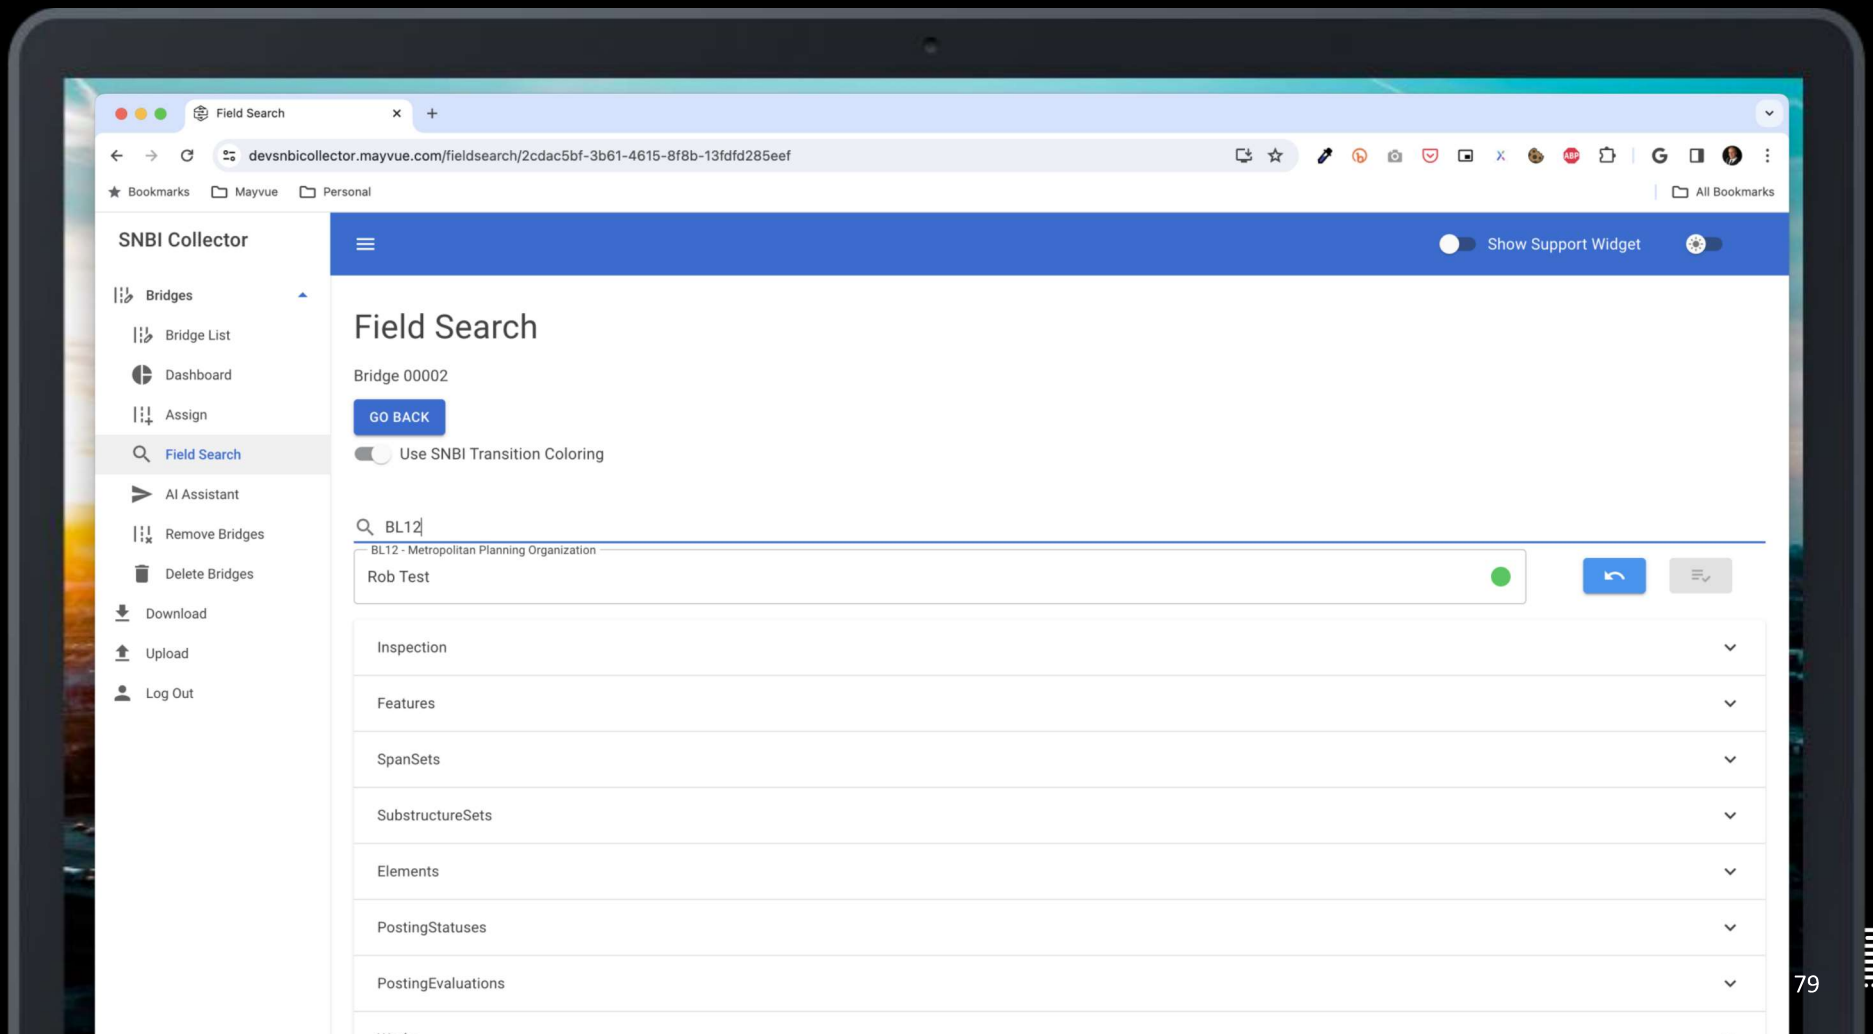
Field Search

devsnbicollector.mayvue.com/fieldsearch/2cdac5bf-3b61-4615-8f8b-13fdfd285eef

Bookmarks Mayvue Personal All Bookmarks

SNBI Collector

Show Support Widget

Bridges
Bridge List
Dashboard
Assign
Field Search
AI Assistant
Remove Bridges
Delete Bridges
Download
Upload
Log Out

Field Search

Bridge 00002

GO BACK

Use SNBI Transition Coloring

BL12

BL12 - Metropolitan Planning Organization
Rob Test

Inspection

Features

SpanSets

SubstructureSets

Elements

PostingStatuses

PostingEvaluations

79